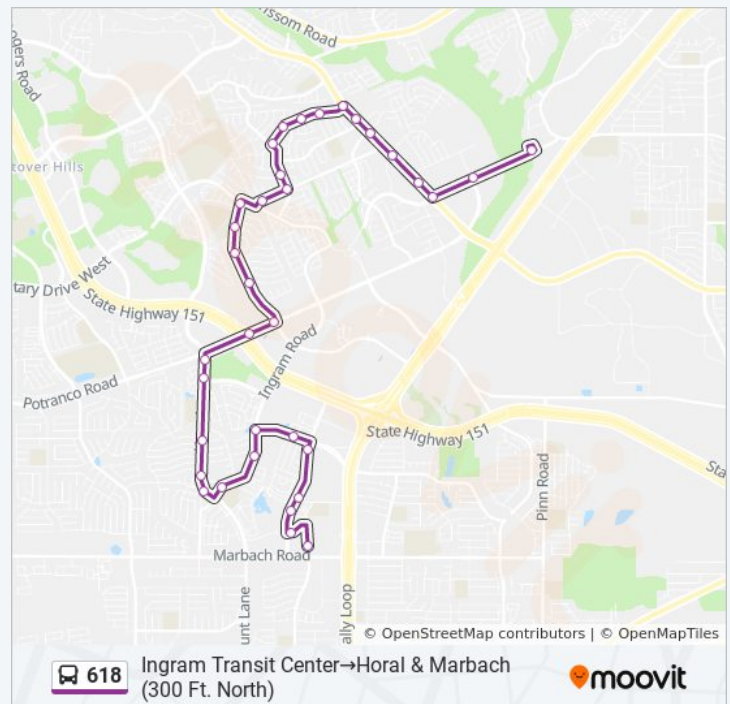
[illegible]ssom Road
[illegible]ers Road
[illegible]tover Hills
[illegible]tary Drive West
State Highway 151
Ingram Road
Potranco Road
State Highway 151
Pinn Road
Sta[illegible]
Marbach Road
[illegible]unt Lane
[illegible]ally Loop
© OpenStreetMap contributors | © OpenMapTiles
618
Ingram Transit Center→Horal & Marbach (300 Ft. North)
moovit